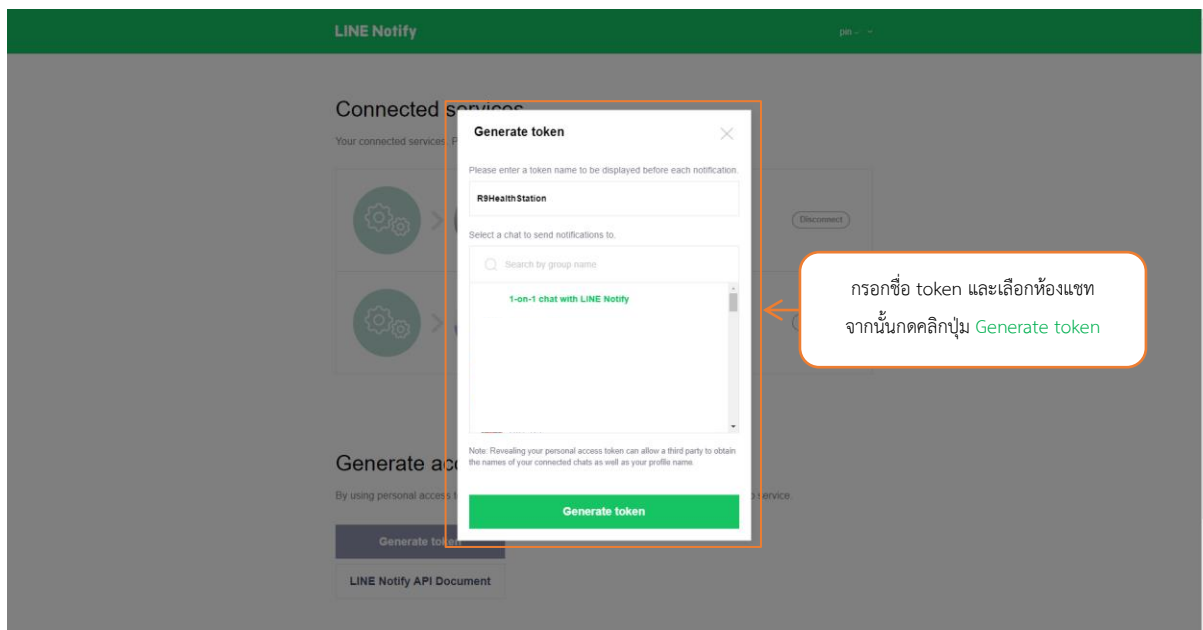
LINE Notify

pin

Connected s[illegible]

Your connected services. P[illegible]

Disconnect

Generate ac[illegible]

By using personal access t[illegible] service.

Generate toke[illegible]

LINE Notify API Document

Generate token

Please enter a token name to be displayed before each notification.

R9HealthStation

Select a chat to send notifications to.

Search by group name

1-on-1 chat with LINE Notify

Note: Revealing your personal access token can allow a third party to obtain the names of your connected chats as well as your profile name.

Generate token

กรอกชื่อ token และเลือกห้องแชท จากนั้นกดคลิกปุ่ม Generate token